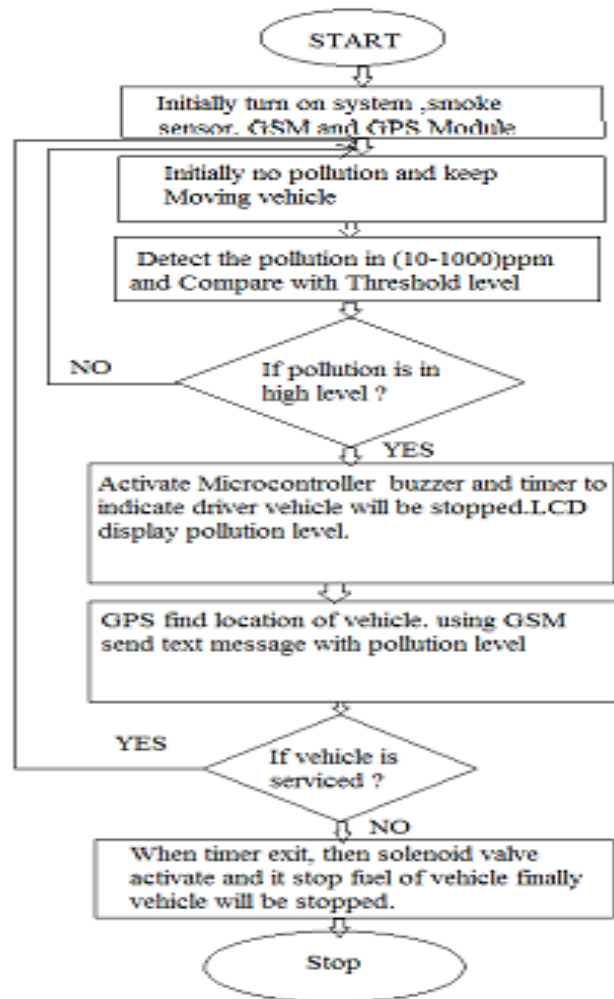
START

Initially turn on system ,smoke sensor, GSM and GPS Module

Initially no pollution and keep Moving vehicle

Detect the pollution in (10-1000)ppm and Compare with Threshold level

NO

If pollution is in high level ?

YES

Activate Microcontroller buzzer and timer to indicate driver vehicle will be stopped.LCD display pollution level.

GPS find location of vehicle. using GSM send text message with pollution level

YES

If vehicle is serviced ?

NO

When timer exit, then solenoid valve activate and it stop fuel of vehicle finally vehicle will be stopped.

Stop